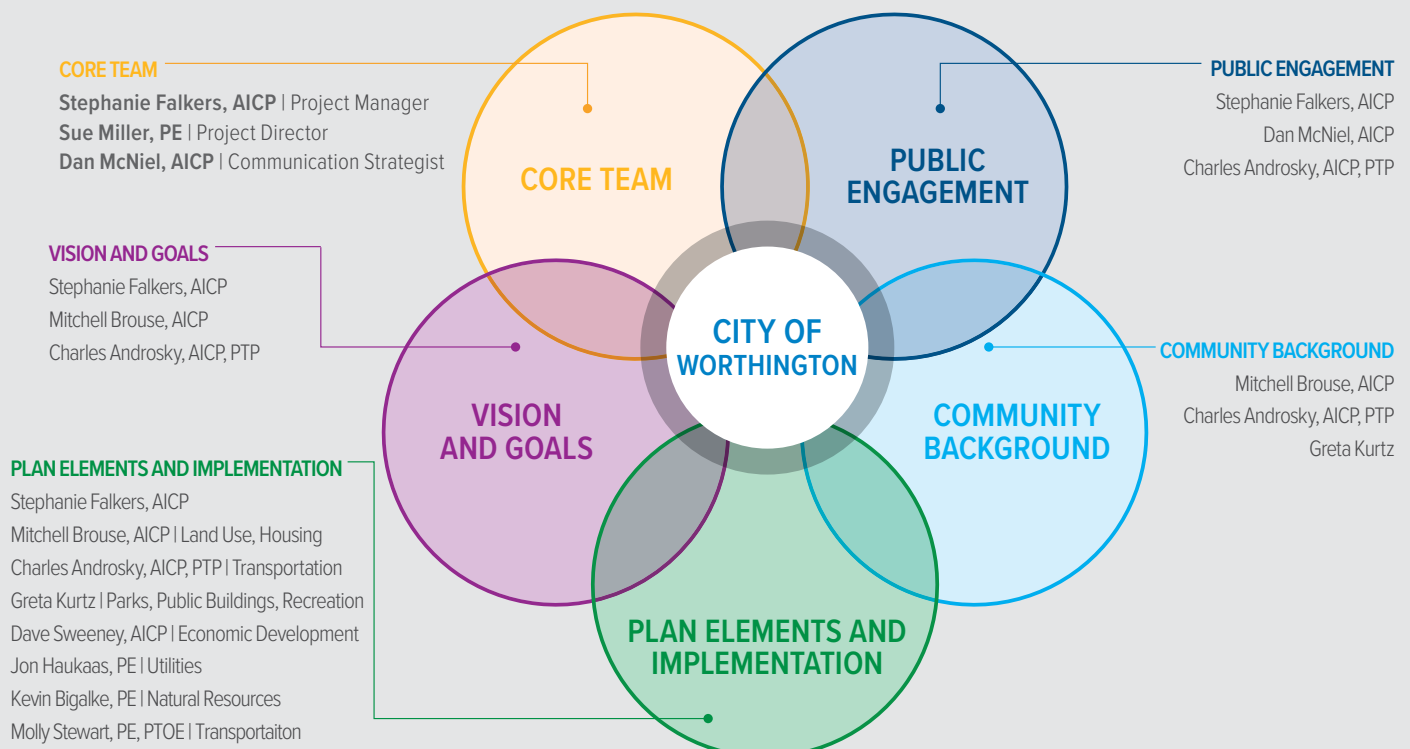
CORE TEAM
Stephanie Falkers, AICP | Project Manager
Sue Miller, PE | Project Director
Dan McNiel, AICP | Communication Strategist

PUBLIC ENGAGEMENT
Stephanie Falkers, AICP
Dan McNiel, AICP
Charles Androsky, AICP, PTP

CORE TEAM

PUBLIC ENGAGEMENT

VISION AND GOALS
Stephanie Falkers, AICP
Mitchell Brouse, AICP
Charles Androsky, AICP, PTP

CITY OF WORTHINGTON

COMMUNITY BACKGROUND
Mitchell Brouse, AICP
Charles Androsky, AICP, PTP
Greta Kurtz

VISION AND GOALS

COMMUNITY BACKGROUND

PLAN ELEMENTS AND IMPLEMENTATION
Stephanie Falkers, AICP
Mitchell Brouse, AICP | Land Use, Housing
Charles Androsky, AICP, PTP | Transportation
Greta Kurtz | Parks, Public Buildings, Recreation
Dave Sweeney, AICP | Economic Development
Jon Haukaas, PE | Utilities
Kevin Bigalke, PE | Natural Resources
Molly Stewart, PE, PTOE | Transportaiton

PLAN ELEMENTS AND IMPLEMENTATION